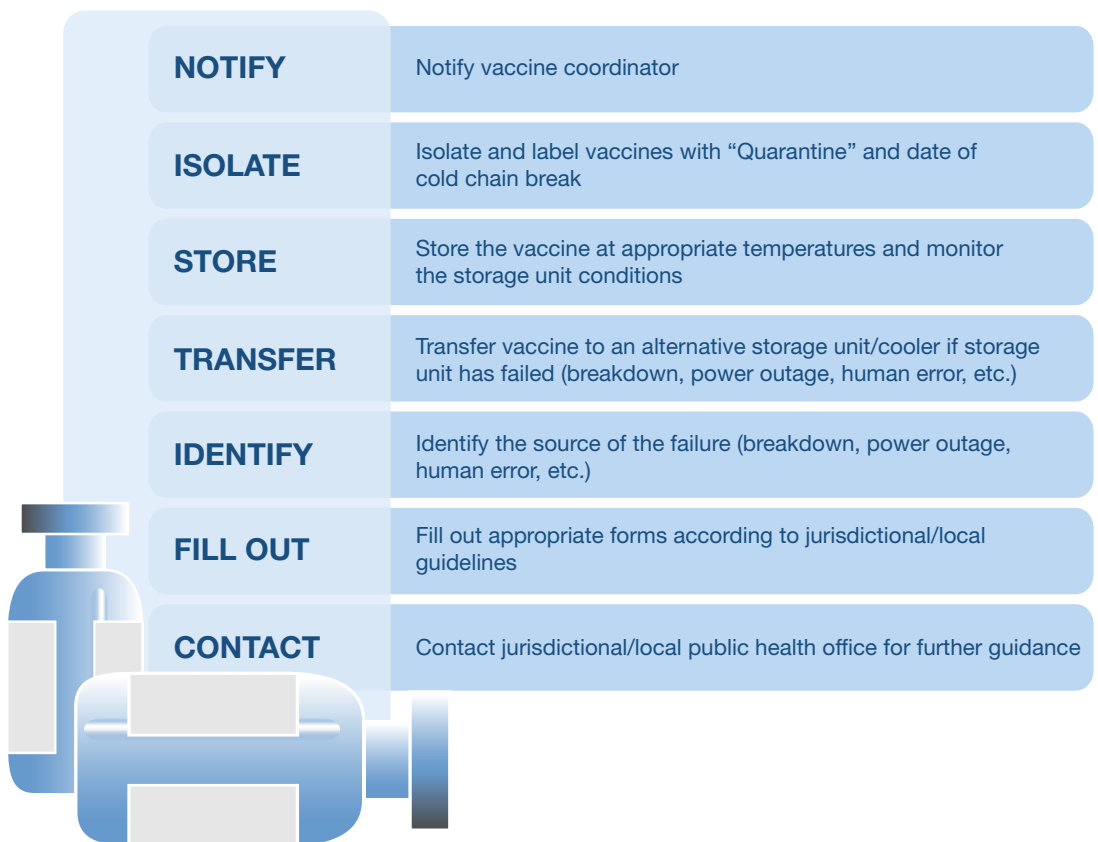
| | |
|---|---|
| NOTIFY | Notify vaccine coordinator |
| ISOLATE | Isolate and label vaccines with “Quarantine” and date of cold chain break |
| STORE | Store the vaccine at appropriate temperatures and monitor the storage unit conditions |
| TRANSFER | Transfer vaccine to an alternative storage unit/cooler if storage unit has failed (breakdown, power outage, human error, etc.) |
| IDENTIFY | Identify the source of the failure (breakdown, power outage, human error, etc.) |
| FILL OUT | Fill out appropriate forms according to jurisdictional/local guidelines |
| CONTACT | Contact jurisdictional/local public health office for further guidance |